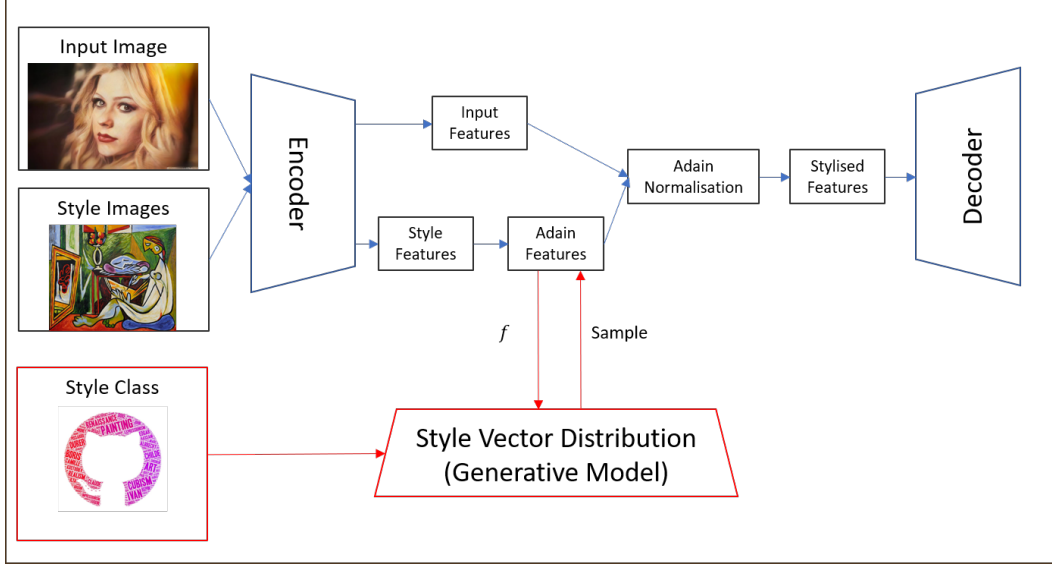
Input Image

Style Images

Encoder

Input Features

Style Features

Adain Features

Adain Normalisation

Stylised Features

Decoder

$f$

Sample

Style Class

PAINTING

ART

CUBISM

Style Vector Distribution (Generative Model)